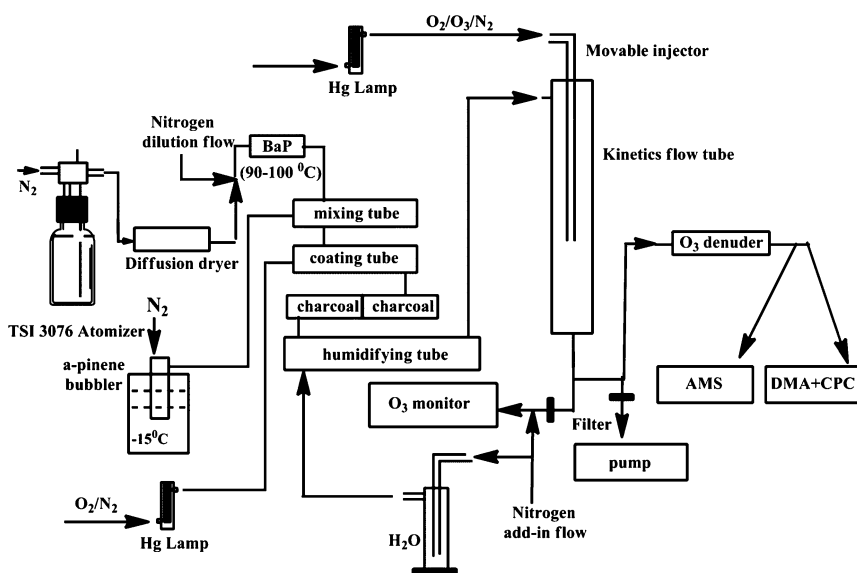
$O_2/O_3/N_2$
Movable injector
Hg Lamp
Nitrogen dilution flow
BaP
(90-100 $^0$C)
Kinetics flow tube
$N_2$
mixing tube
Diffusion dryer
coating tube
$O_3$ denuder
TSI 3076 Atomizer
$N_2$
charcoal
charcoal
a-pinene bubbler
humidifying tube
AMS
DMA+CPC
$O_3$ monitor
-15$^0$C
Filter
pump
$O_2/N_2$
Hg Lamp
$H_2O$
Nitrogen add-in flow